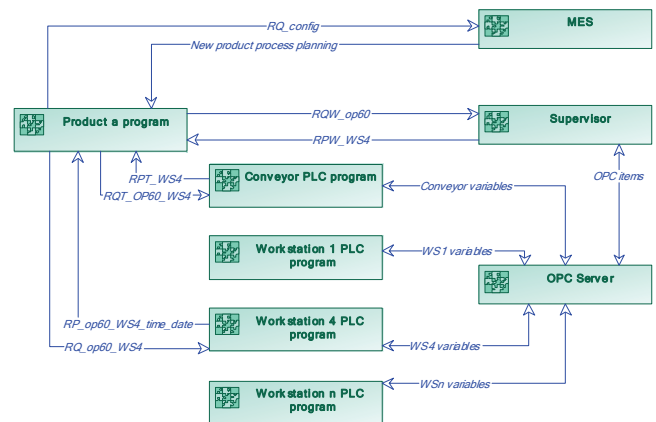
RQ_config

MES

New product process planning

Product a program

RQW_op60

Supervisor

RPW_WS4

RPT_WS4

Conveyor PLC program

RQT_OP60_WS4

Conveyor variables

OPC items

Workstation 1 PLC program

WS1 variables

OPC Server

RP_op60_WS4_time_date

Workstation 4 PLC program

RQ_op60_WS4

WS4 variables

WSn variables

Workstation n PLC program